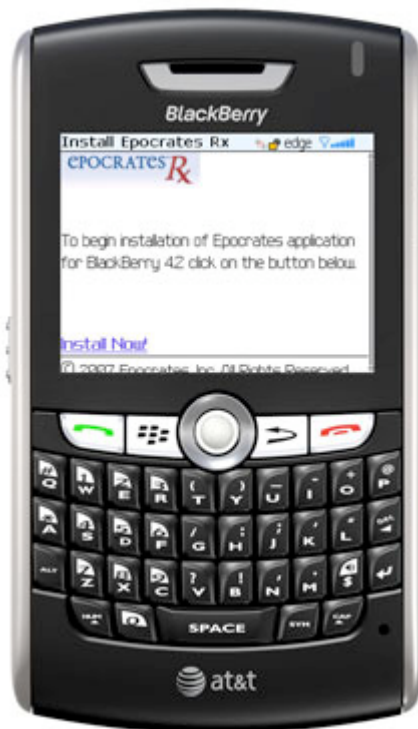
BlackBerry

Install Epocrates Rx edge

EPOCRATES Rx

To begin installation of Epocrates application for BlackBerry 4.2 click on the button below.

Install Now!

© 2007 Epocrates, Inc. All Rights Reserved

Q W E R T Y U I O P
A S D F G H J K L
ALT Z X C V B N M
SPACE SYM

at&t